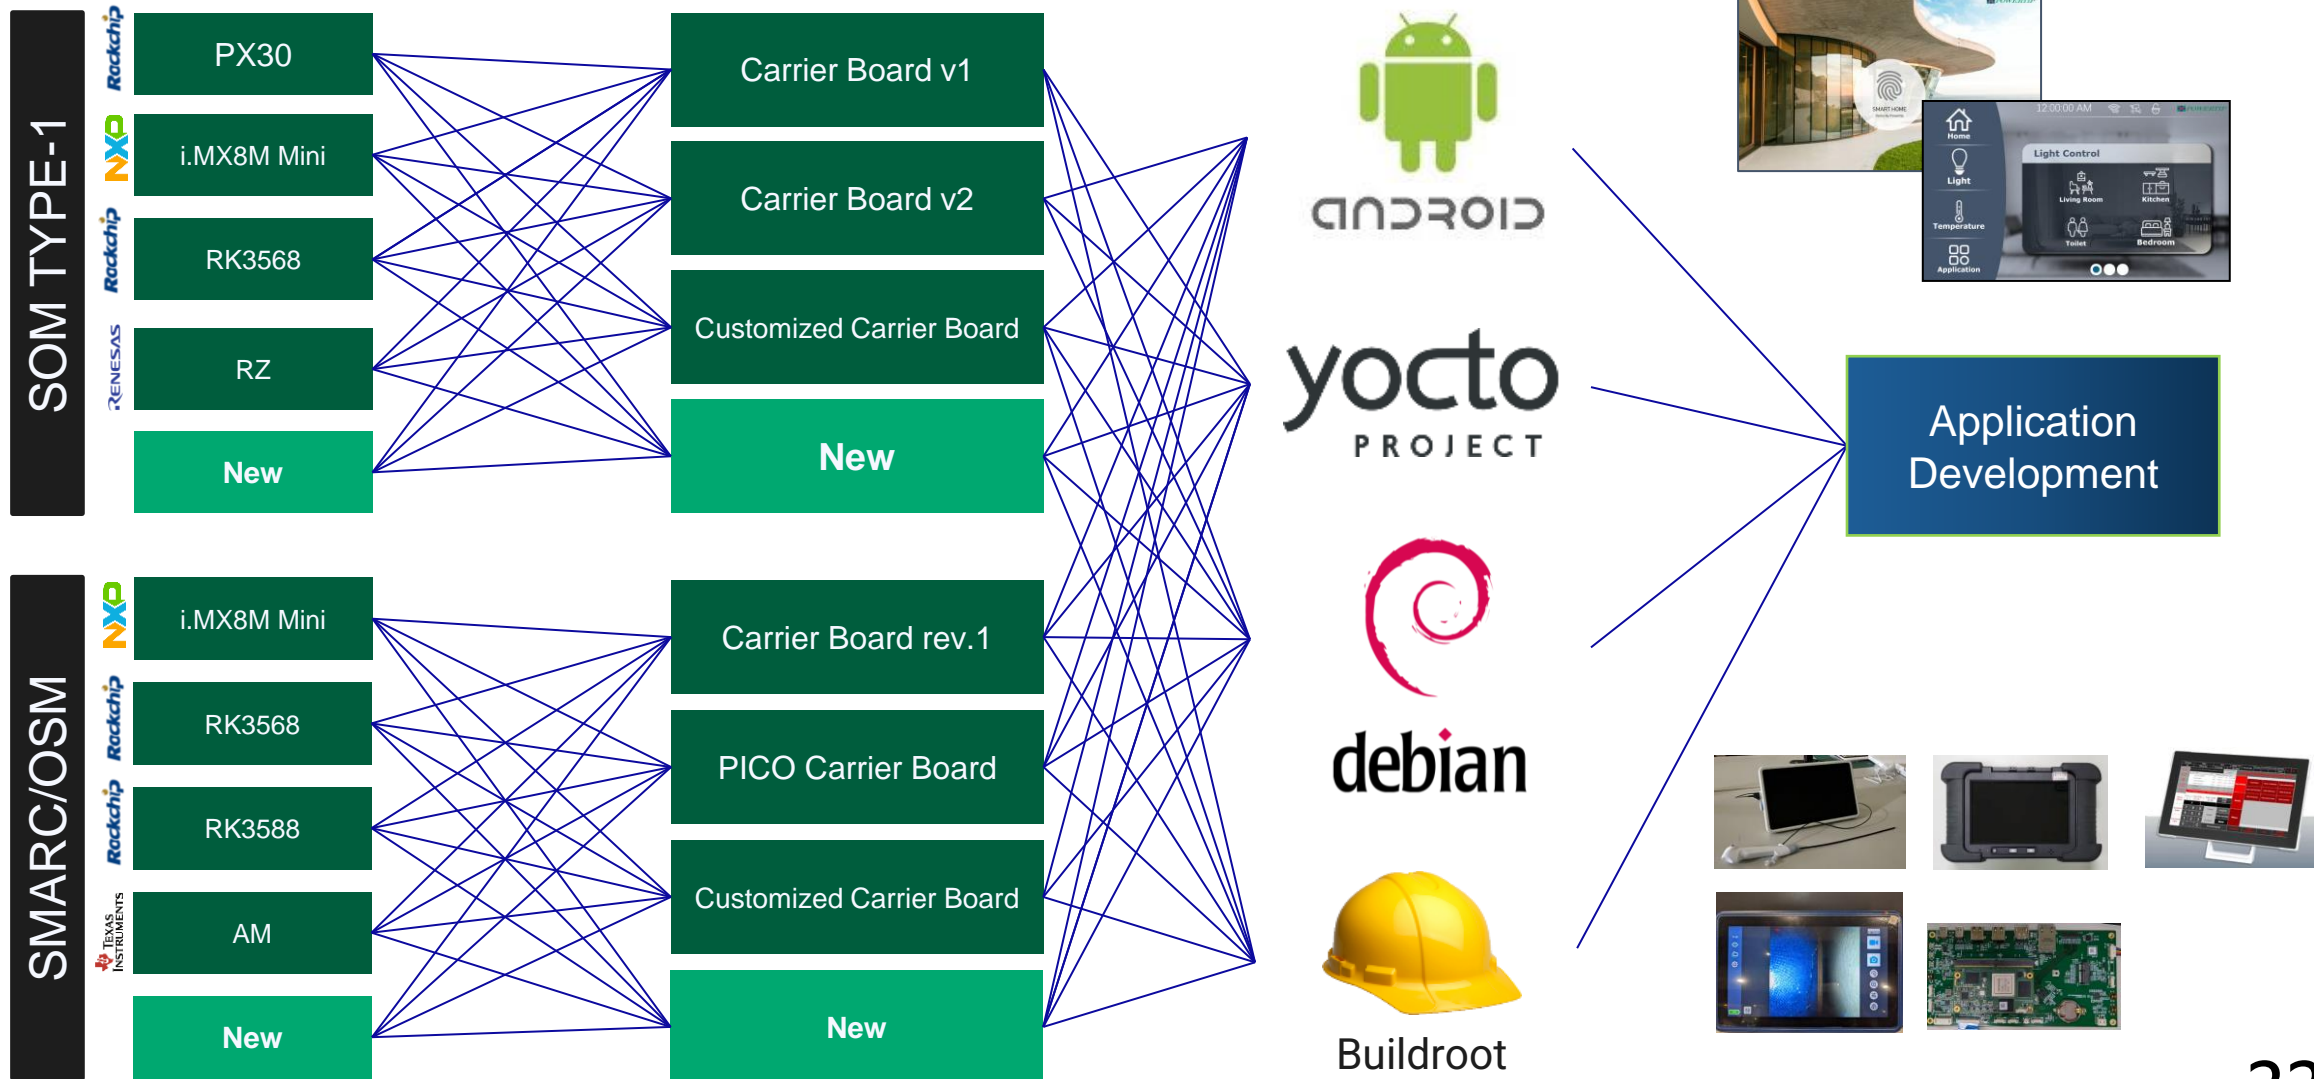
SOM TYPE-1

Rockchip PX30
NXP i.MX8M Mini
Rockchip RK3568
RENESAS RZ
New

Carrier Board v1
Carrier Board v2
Customized Carrier Board
New

SMARC/OSM

NXP i.MX8M Mini
Rockchip RK3568
Rockchip RK3588
TEXAS INSTRUMENTS AM
New

Carrier Board rev.1
PICO Carrier Board
Customized Carrier Board
New

android

yocto PROJECT

debian

Buildroot

Home
Light
Temperature
Application
Light Control
Living Room
Kitchen
Toilet
Bedroom
12:00:00 AM

Application Development

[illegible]